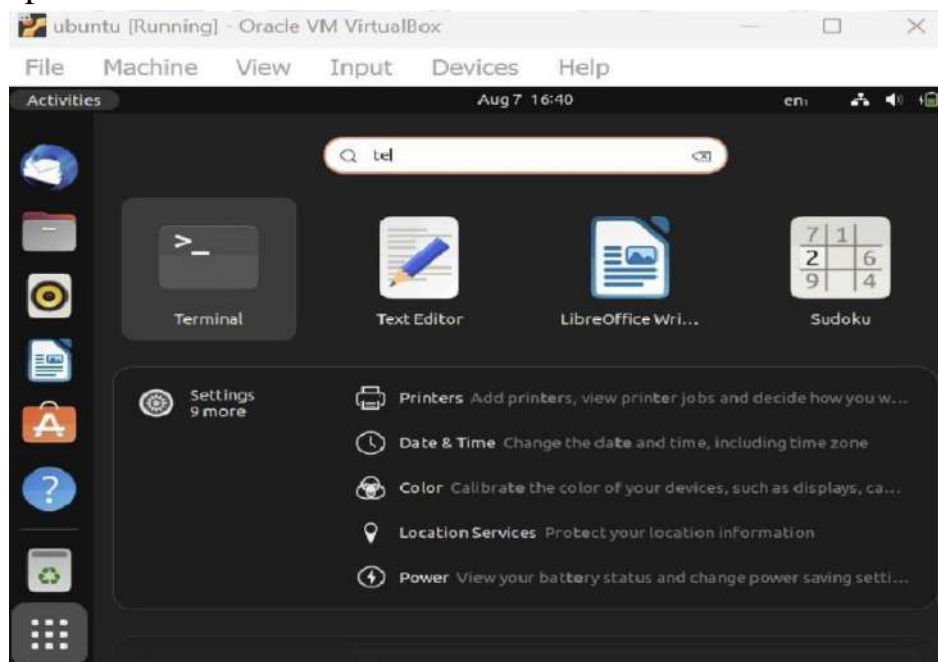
ubuntu [Running] - Oracle VM VirtualBox

File Machine View Input Devices Help

Activities

Aug 7 16:40

en

tel

>_

Terminal

Text Editor

LibreOffice Wri...

| 7 | 1 | |
|---|---|---|
| 2 | | 6 |
| 9 | | 4 |

Sudoku

Settings
9 more

Printers Add printers, view printer jobs and decide how you w...

Date & Time Change the date and time, including time zone

Color Calibrate the color of your devices, such as displays, ca...

Location Services Protect your location information

Power View your battery status and change power saving setti...